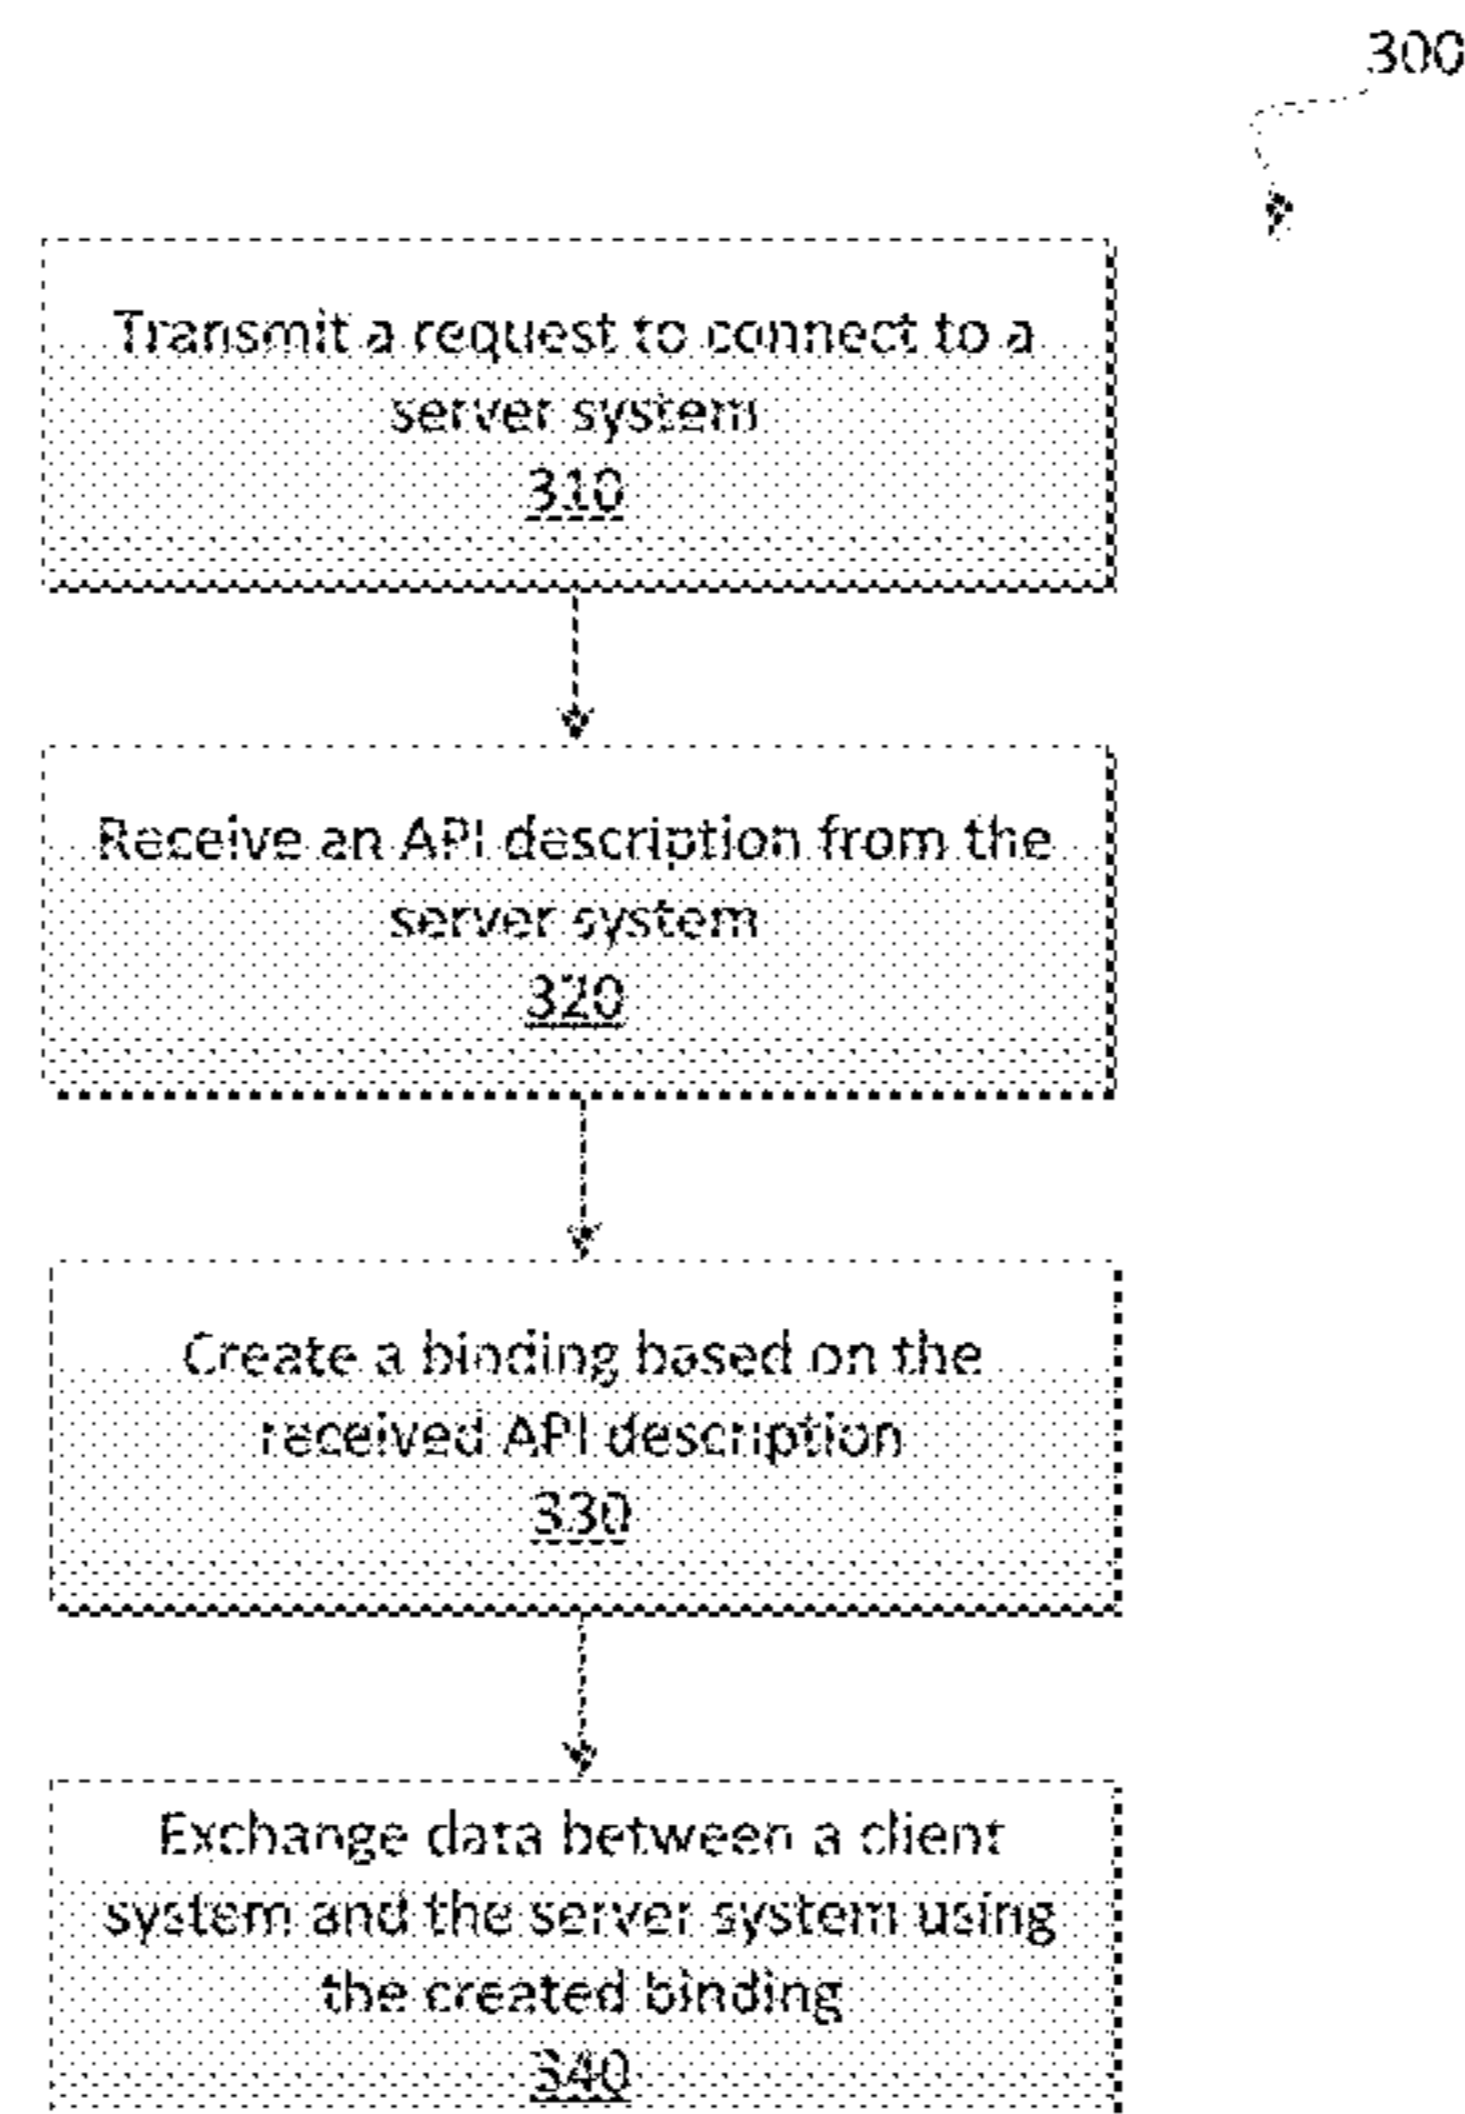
300

Transmit a request to connect to a server system
310

Receive an API description from the server system
320

Create a binding based on the received API description
330

Exchange data between a client system and the server system using the created binding
340